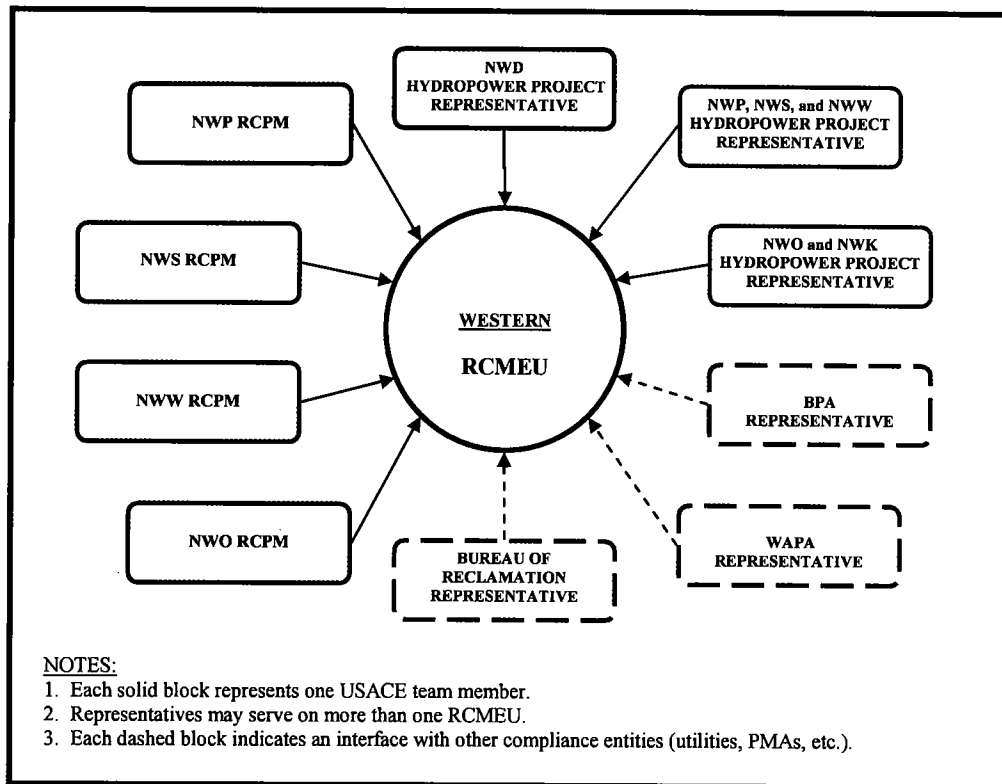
NWD HYDROPOWER PROJECT REPRESENTATIVE

NWP RCPM

NWP, NWS, and NWW HYDROPOWER PROJECT REPRESENTATIVE

NWS RCPM

NWO and NWK HYDROPOWER PROJECT REPRESENTATIVE

WESTERN

RCMEU

NWW RCPM

BPA REPRESENTATIVE

NWO RCPM

BUREAU OF RECLAMATION REPRESENTATIVE

WAPA REPRESENTATIVE

NOTES:
1. Each solid block represents one USACE team member.
2. Representatives may serve on more than one RCMEU.
3. Each dashed block indicates an interface with other compliance entities (utilities, PMAs, etc.).